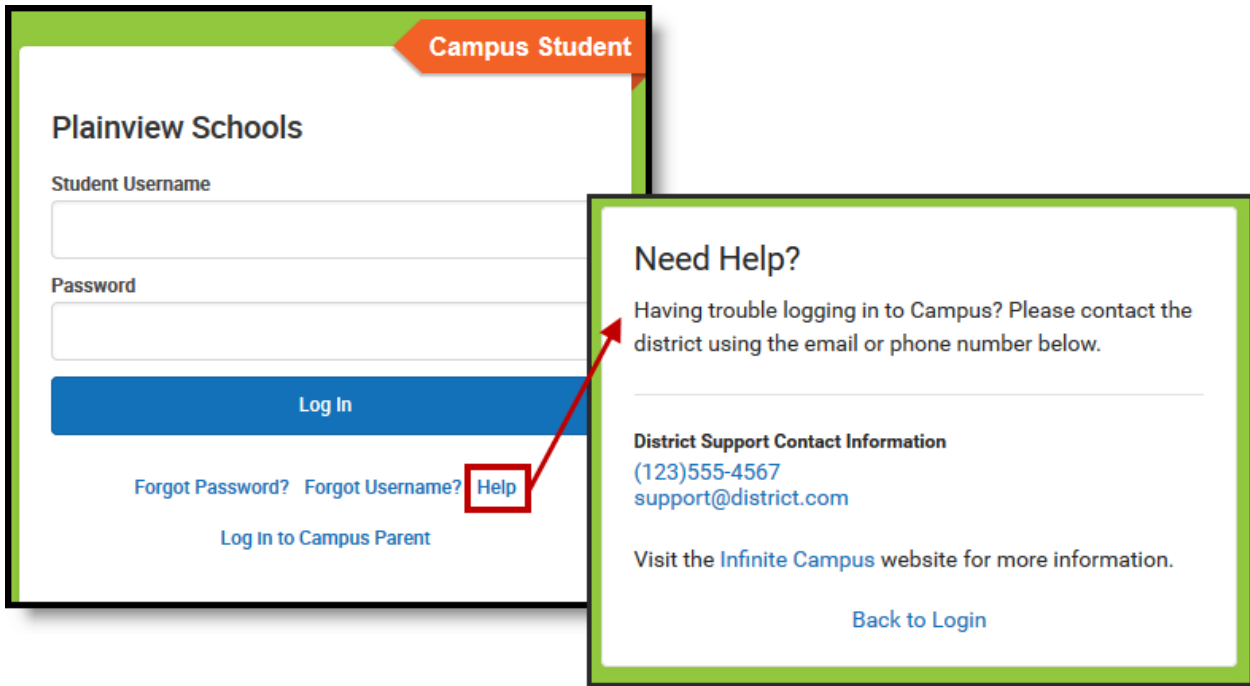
Campus Student

Plainview Schools

Student Username

Password

Log In

Forgot Password? Forgot Username? Help

Log In to Campus Parent

Need Help?

Having trouble logging in to Campus? Please contact the district using the email or phone number below.

District Support Contact Information
(123)555-4567
support@district.com

Visit the Infinite Campus website for more information.

Back to Login